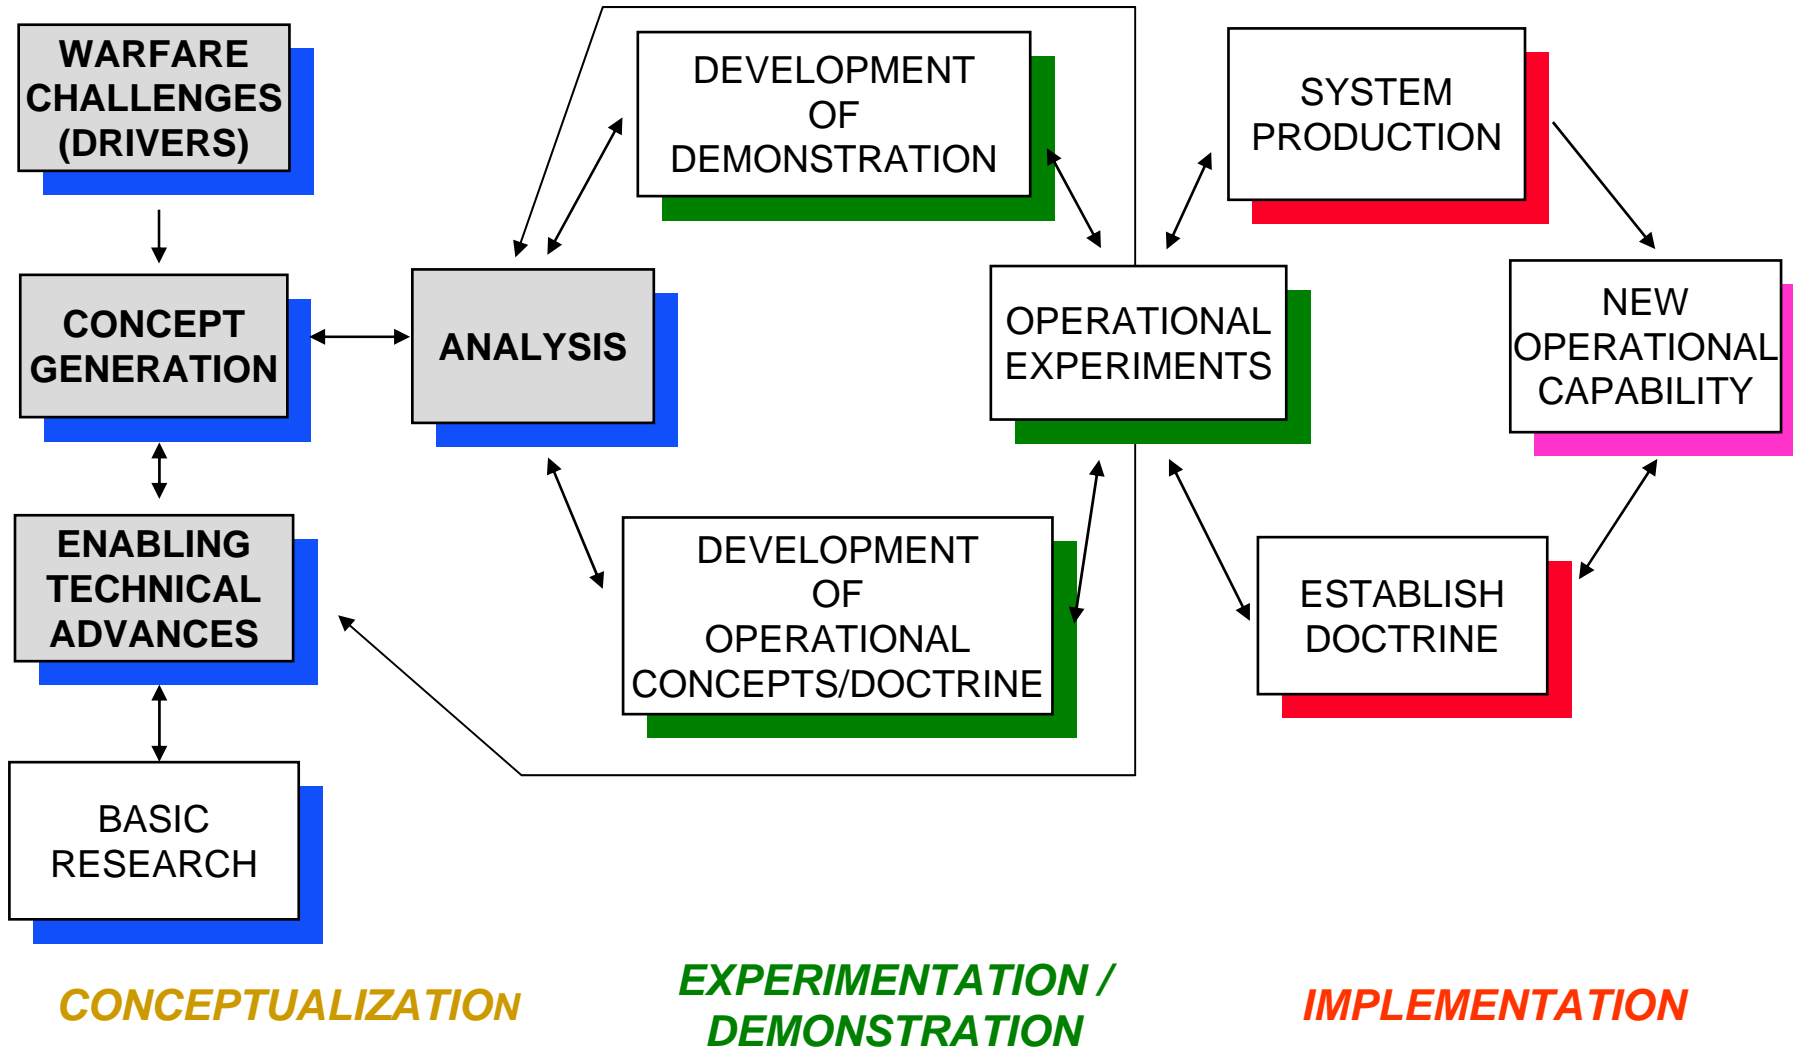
WARFARE CHALLENGES (DRIVERS)

CONCEPT GENERATION

ENABLING TECHNICAL ADVANCES

BASIC RESEARCH

ANALYSIS

DEVELOPMENT OF DEMONSTRATION

DEVELOPMENT OF OPERATIONAL CONCEPTS/DOCTRINE

OPERATIONAL EXPERIMENTS

SYSTEM PRODUCTION

NEW OPERATIONAL CAPABILITY

ESTABLISH DOCTRINE

CONCEPTUALIZATION

EXPERIMENTATION / DEMONSTRATION

IMPLEMENTATION